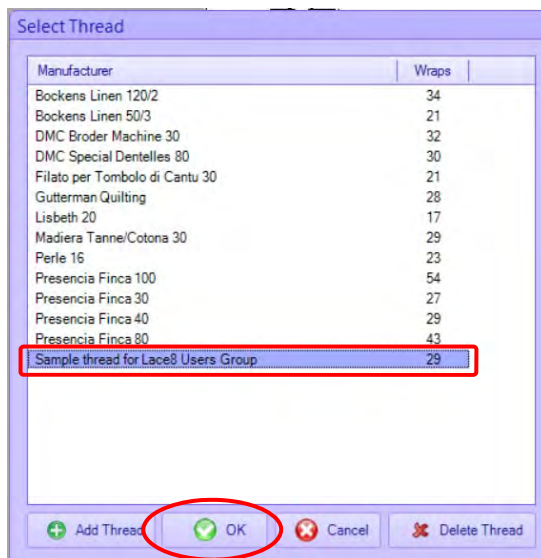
Select Thread

| Manufacturer | Wraps |
|---|---|
| Bockens Linen 120/2 | 34 |
| Bockens Linen 50/3 | 21 |
| DMC Broder Machine 30 | 32 |
| DMC Special Dentelles 80 | 30 |
| Filato per Tombolo di Cantu 30 | 21 |
| Gutterman Quilting | 28 |
| Lisbeth 20 | 17 |
| Madiera Tanne/Cotona 30 | 29 |
| Perle 16 | 23 |
| Presencia Finca 100 | 54 |
| Presencia Finca 30 | 27 |
| Presencia Finca 40 | 29 |
| Presencia Finca 80 | 43 |
| Sample thread for Lace8 Users Group | 29 |

Add Thread
OK
Cancel
Delete Thread